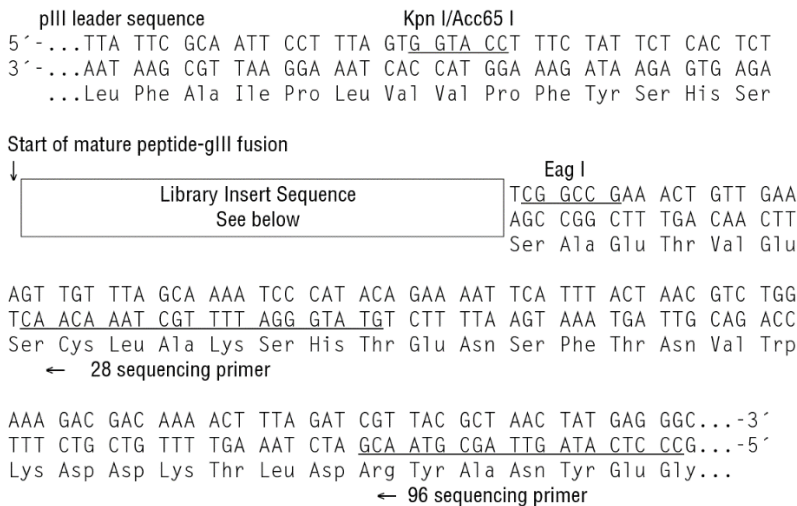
pIII leader sequence

Kpn I/Acc65 I

5´-...TTA TTC GCA ATT CCT TTA GTG GTA CCT TTC TAT TCT CAC TCT
3´-...AAT AAG CGT TAA GGA AAT CAC CAT GGA AAG ATA AGA GTG AGA
...Leu Phe Ala Ile Pro Leu Val Val Pro Phe Tyr Ser His Ser

Start of mature peptide-gIII fusion
↓

Library Insert Sequence
See below

Eag I

TCG GCC GAA ACT GTT GAA
AGC CGG CTT TGA CAA CTT
Ser Ala Glu Thr Val Glu

AGT TGT TTA GCA AAA TCC CAT ACA GAA AAT TCA TTT ACT AAC GTC TGG
TCA ACA AAT CGT TTT AGG GTA TGT CTT TTA AGT AAA TGA TTG CAG ACC
Ser Cys Leu Ala Lys Ser His Thr Glu Asn Ser Phe Thr Asn Val Trp

← 28 sequencing primer

AAA GAC GAC AAA ACT TTA GAT CGT TAC GCT AAC TAT GAG GGC...-3´
TTT CTG CTG TTT TGA AAT CTA GCA ATG CGA TTG ATA CTC CCG...-5´
Lys Asp Asp Lys Thr Leu Asp Arg Tyr Ala Asn Tyr Glu Gly...

← 96 sequencing primer